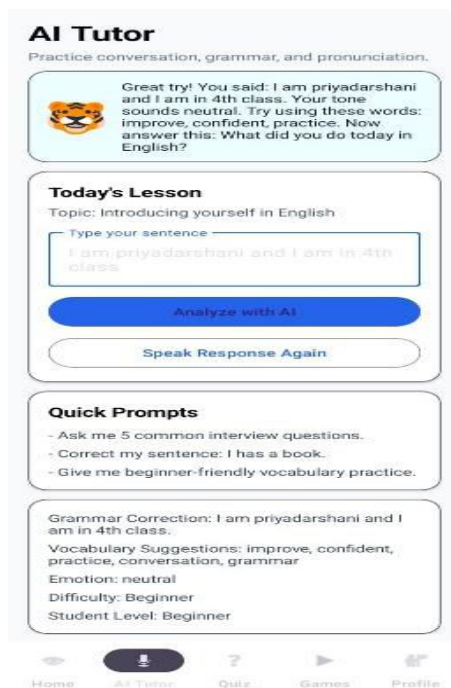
AI Tutor
Practice conversation, grammar, and pronunciation.

Great try! You said: I am priyadarshani and I am in 4th class. Your tone sounds neutral. Try using these words: improve, confident, practice. Now answer this: What did you do today in English?

Today's Lesson
Topic: Introducing yourself in English

Type your sentence
I am priyadarshani and I am in 4th class

Analyze with AI

Speak Response Again

Quick Prompts
- Ask me 5 common interview questions.
- Correct my sentence: I has a book.
- Give me beginner-friendly vocabulary practice.

Grammar Correction: I am priyadarshani and I am in 4th class.
Vocabulary Suggestions: improve, confident, practice, conversation, grammar
Emotion: neutral
Difficulty: Beginner
Student Level: Beginner

Home AI Tutor Quiz Games Profile